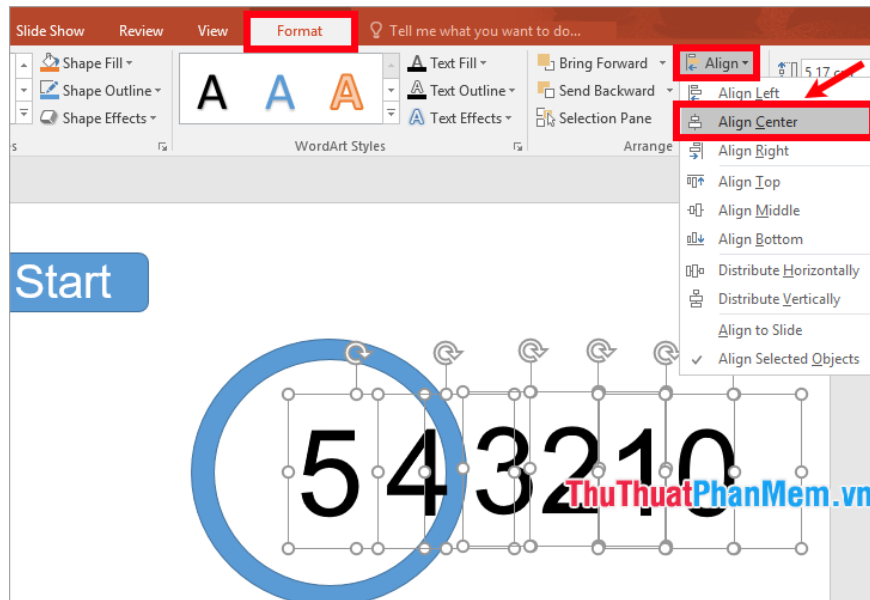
Slide Show Review View Format Tell me what you want to do...

Shape Fill
Shape Outline
Shape Effects

A A A

WordArt Styles

Text Fill
Text Outline
Text Effects

Bring Forward
Send Backward
Selection Pane

Arrange

Align

5.17 c

Align Left
Align Center
Align Right
Align Top
Align Middle
Align Bottom
Distribute Horizontally
Distribute Vertically
Align to Slide
Align Selected Objects

Start

543210

ThuThuatPhanMem.vn